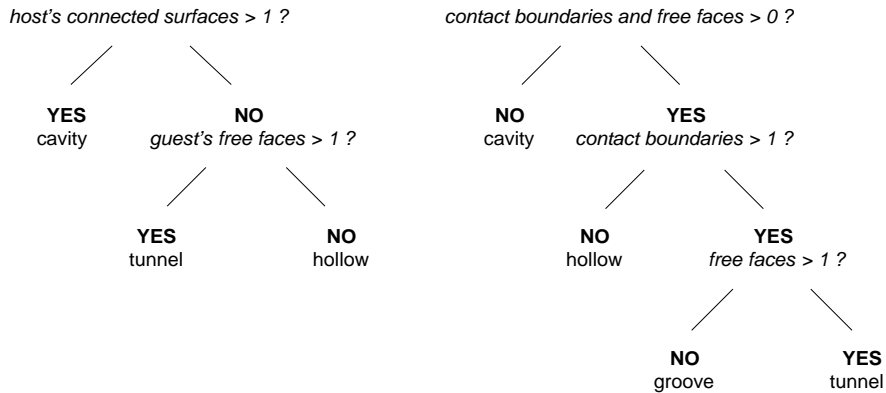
host's connected surfaces > 1 ?

YES
cavity

NO
guest's free faces > 1 ?

YES
tunnel

NO
hollow

contact boundaries and free faces > 0 ?

NO
cavity

YES
contact boundaries > 1 ?

NO
hollow

YES
free faces > 1 ?

NO
groove

YES
tunnel